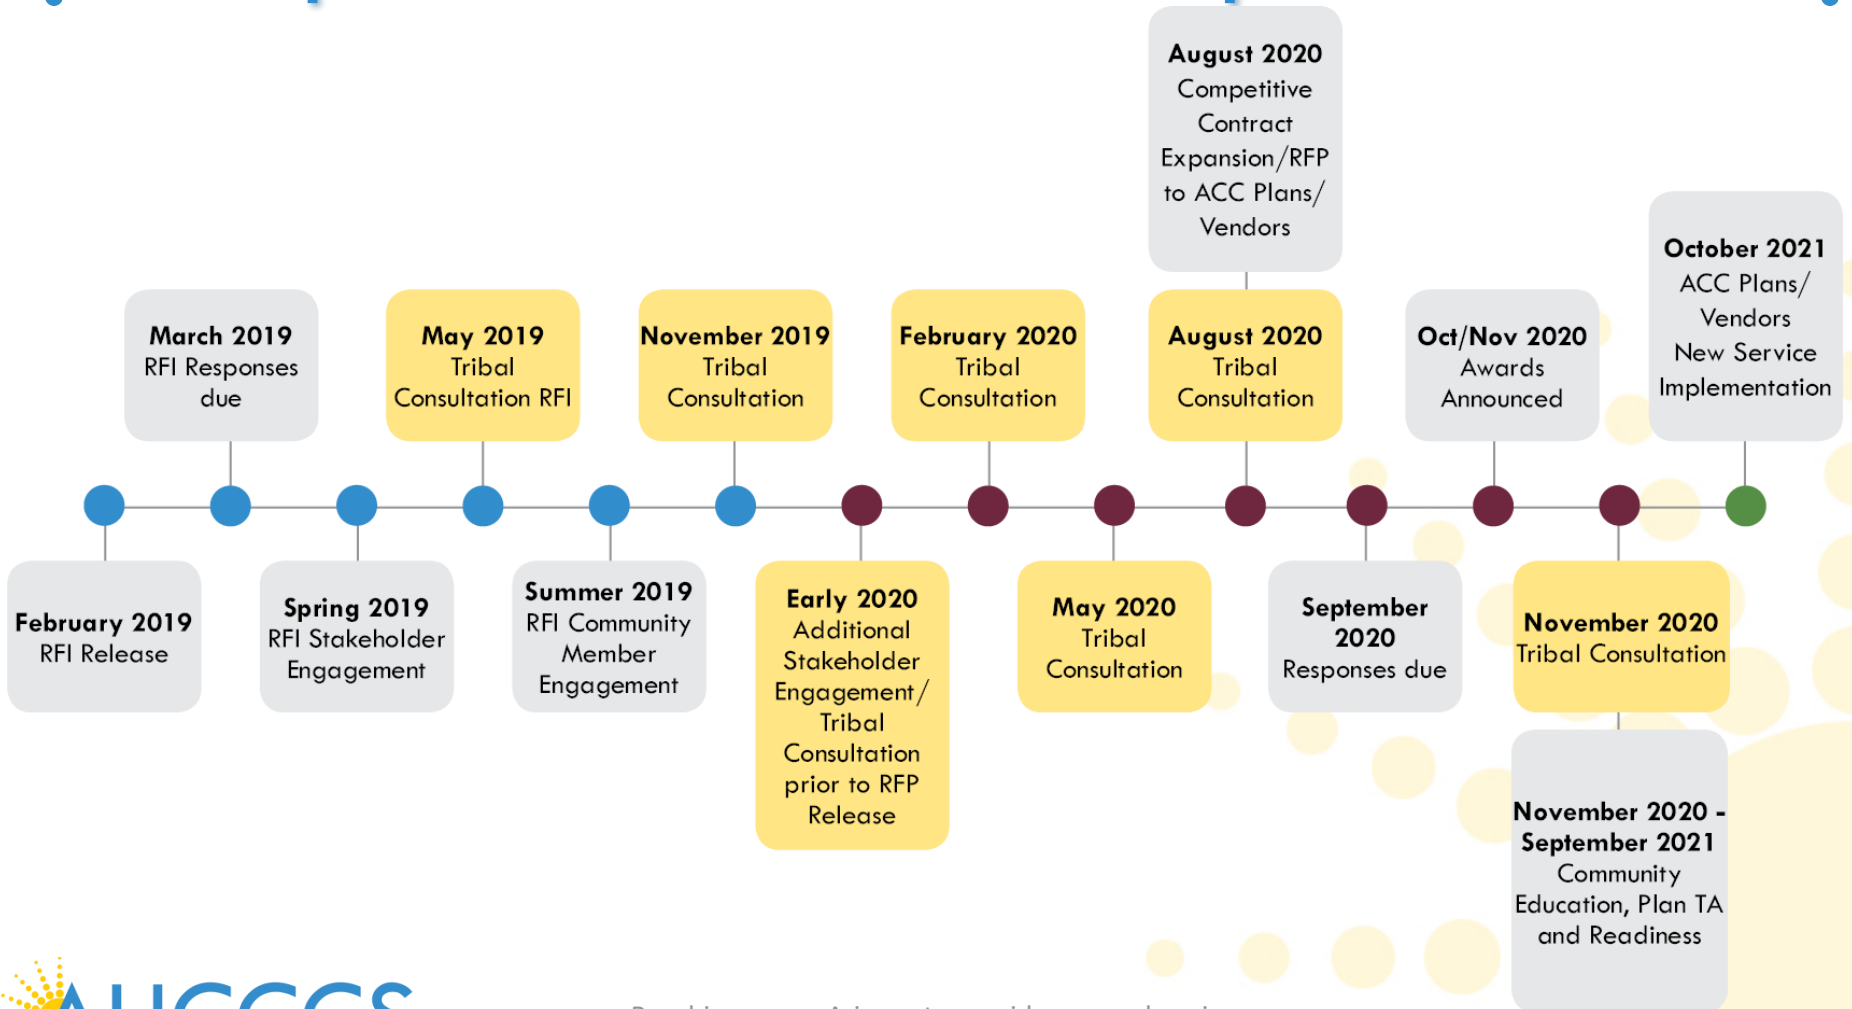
August 2020
Competitive Contract Expansion/RFP to ACC Plans/ Vendors

March 2019
RFI Responses due

May 2019
Tribal Consultation RFI

November 2019
Tribal Consultation

February 2020
Tribal Consultation

August 2020
Tribal Consultation

Oct/Nov 2020
Awards Announced

October 2021
ACC Plans/ Vendors New Service Implementation

February 2019
RFI Release

Spring 2019
RFI Stakeholder Engagement

Summer 2019
RFI Community Member Engagement

Early 2020
Additional Stakeholder Engagement/ Tribal Consultation prior to RFP Release

May 2020
Tribal Consultation

September 2020
Responses due

November 2020
Tribal Consultation

November 2020 - September 2021
Community Education, Plan TA and Readiness

AHCCCS
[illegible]